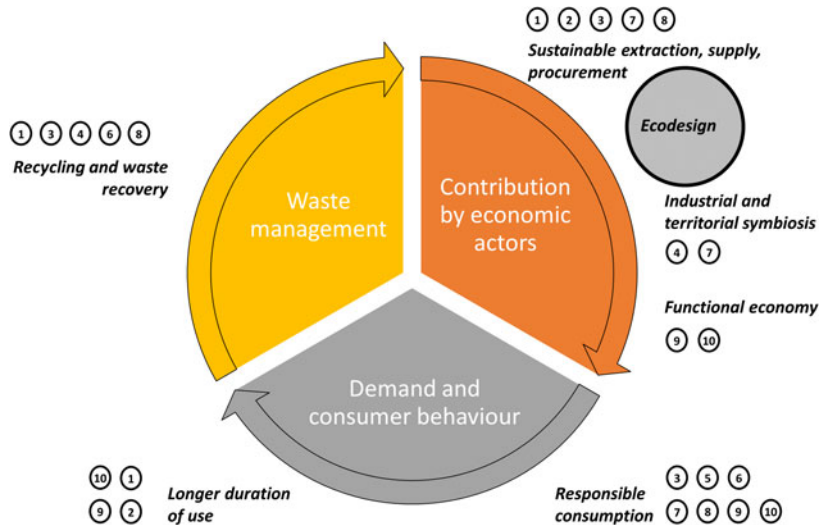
1 2 3 7 8
Sustainable extraction, supply, procurement

Ecodesign

1 3 4 6 8
Recycling and waste recovery

Waste management

Contribution by economic actors

Industrial and territorial symbiosis
4 7

Functional economy
9 10

Demand and consumer behaviour

10 1
9 2
Longer duration of use

3 5 6
Responsible consumption
7 8 9 10